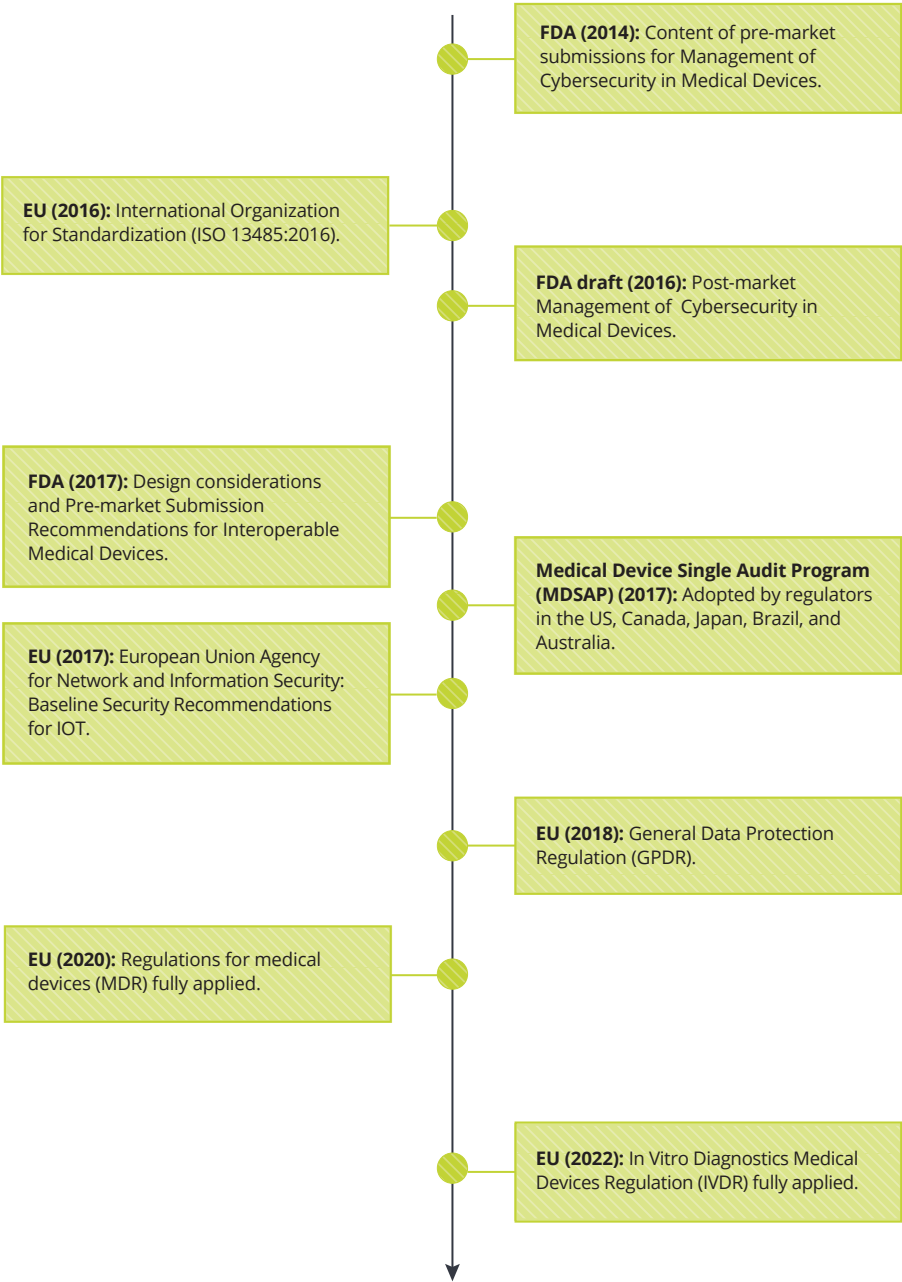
**FDA (2014):** Content of pre-market submissions for Management of Cybersecurity in Medical Devices.

**EU (2016):** International Organization for Standardization (ISO 13485:2016).

**FDA draft (2016):** Post-market Management of Cybersecurity in Medical Devices.

**FDA (2017):** Design considerations and Pre-market Submission Recommendations for Interoperable Medical Devices.

**Medical Device Single Audit Program (MDSAP) (2017):** Adopted by regulators in the US, Canada, Japan, Brazil, and Australia.

**EU (2017):** European Union Agency for Network and Information Security: Baseline Security Recommendations for IOT.

**EU (2018):** General Data Protection Regulation (GPDR).

**EU (2020):** Regulations for medical devices (MDR) fully applied.

**EU (2022):** In Vitro Diagnostics Medical Devices Regulation (IVDR) fully applied.